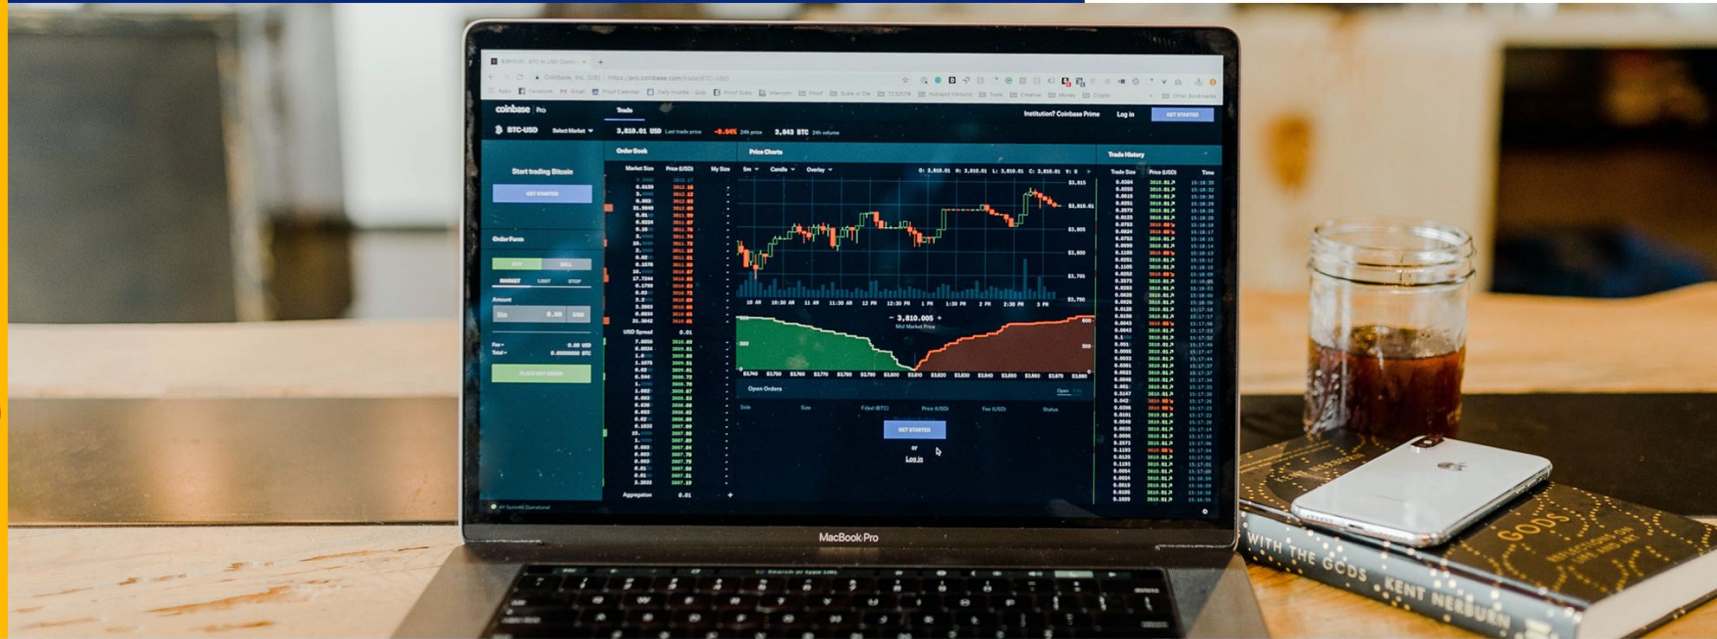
coinbase Pro
Trade
Institution? Coinbase Prime
Log in
GET STARTED
BTC-USD
Select Market
3,810.01 USD Last trade price
-0.04% 24h price
3,043 BTC 24h volume
Order Book
Price Charts
Trade History
Start trading Bitcoin
GET STARTED
Order Form
BUY
SELL
Market Size
Price (USD)
My Size
USD Spread
0.01
Aggregation
0.01
Open Orders
GET STARTED
or
Log in
- 3,810.005 +
Mid Market Price
Trade Size
Price (USD)
Time
MacBook Pro
WITH THE GODS
KENT NERBURN
GODS